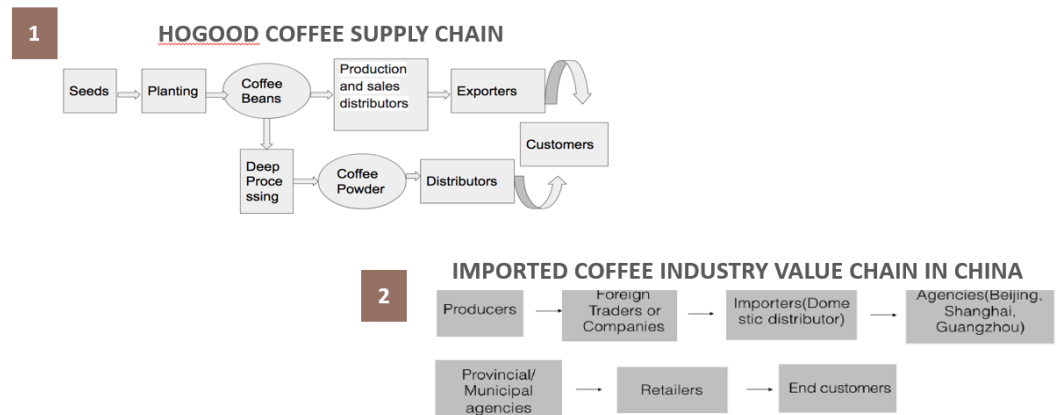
1

HOGOOD COFFEE SUPPLY CHAIN

Seeds

Planting

Coffee Beans

Production and sales distributors

Exporters

Customers

Deep Proce ssing

Coffee Powder

Distributors

IMPORTED COFFEE INDUSTRY VALUE CHAIN IN CHINA

2

Producers

Foreign Traders or Companies

Importers(Dome stic distributor)

Agencies(Beijing, Shanghai, Guangzhou)

Provincial/ Municipal agencies

Retailers

End customers